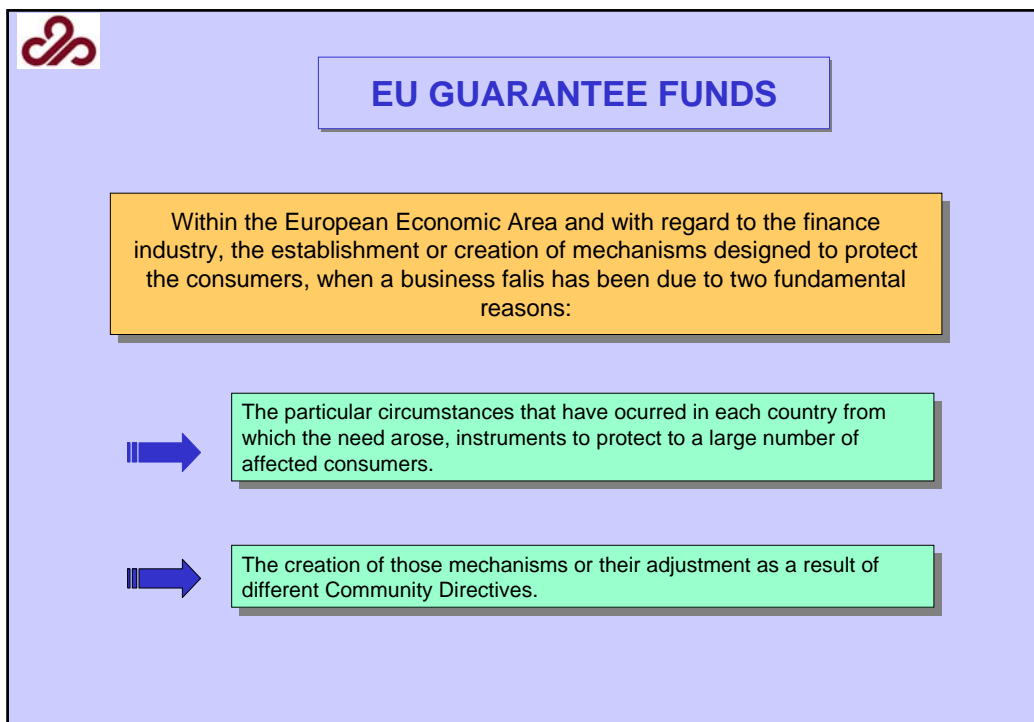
EU GUARANTEE FUNDS

Within the European Economic Area and with regard to the finance industry, the establishment or creation of mechanisms designed to protect the consumers, when a business falis has been due to two fundamental reasons:

The particular circumstances that have ocurred in each country from which the need arose, instruments to protect to a large number of affected consumers.

The creation of those mechanisms or their adjustment as a result of different Community Directives.